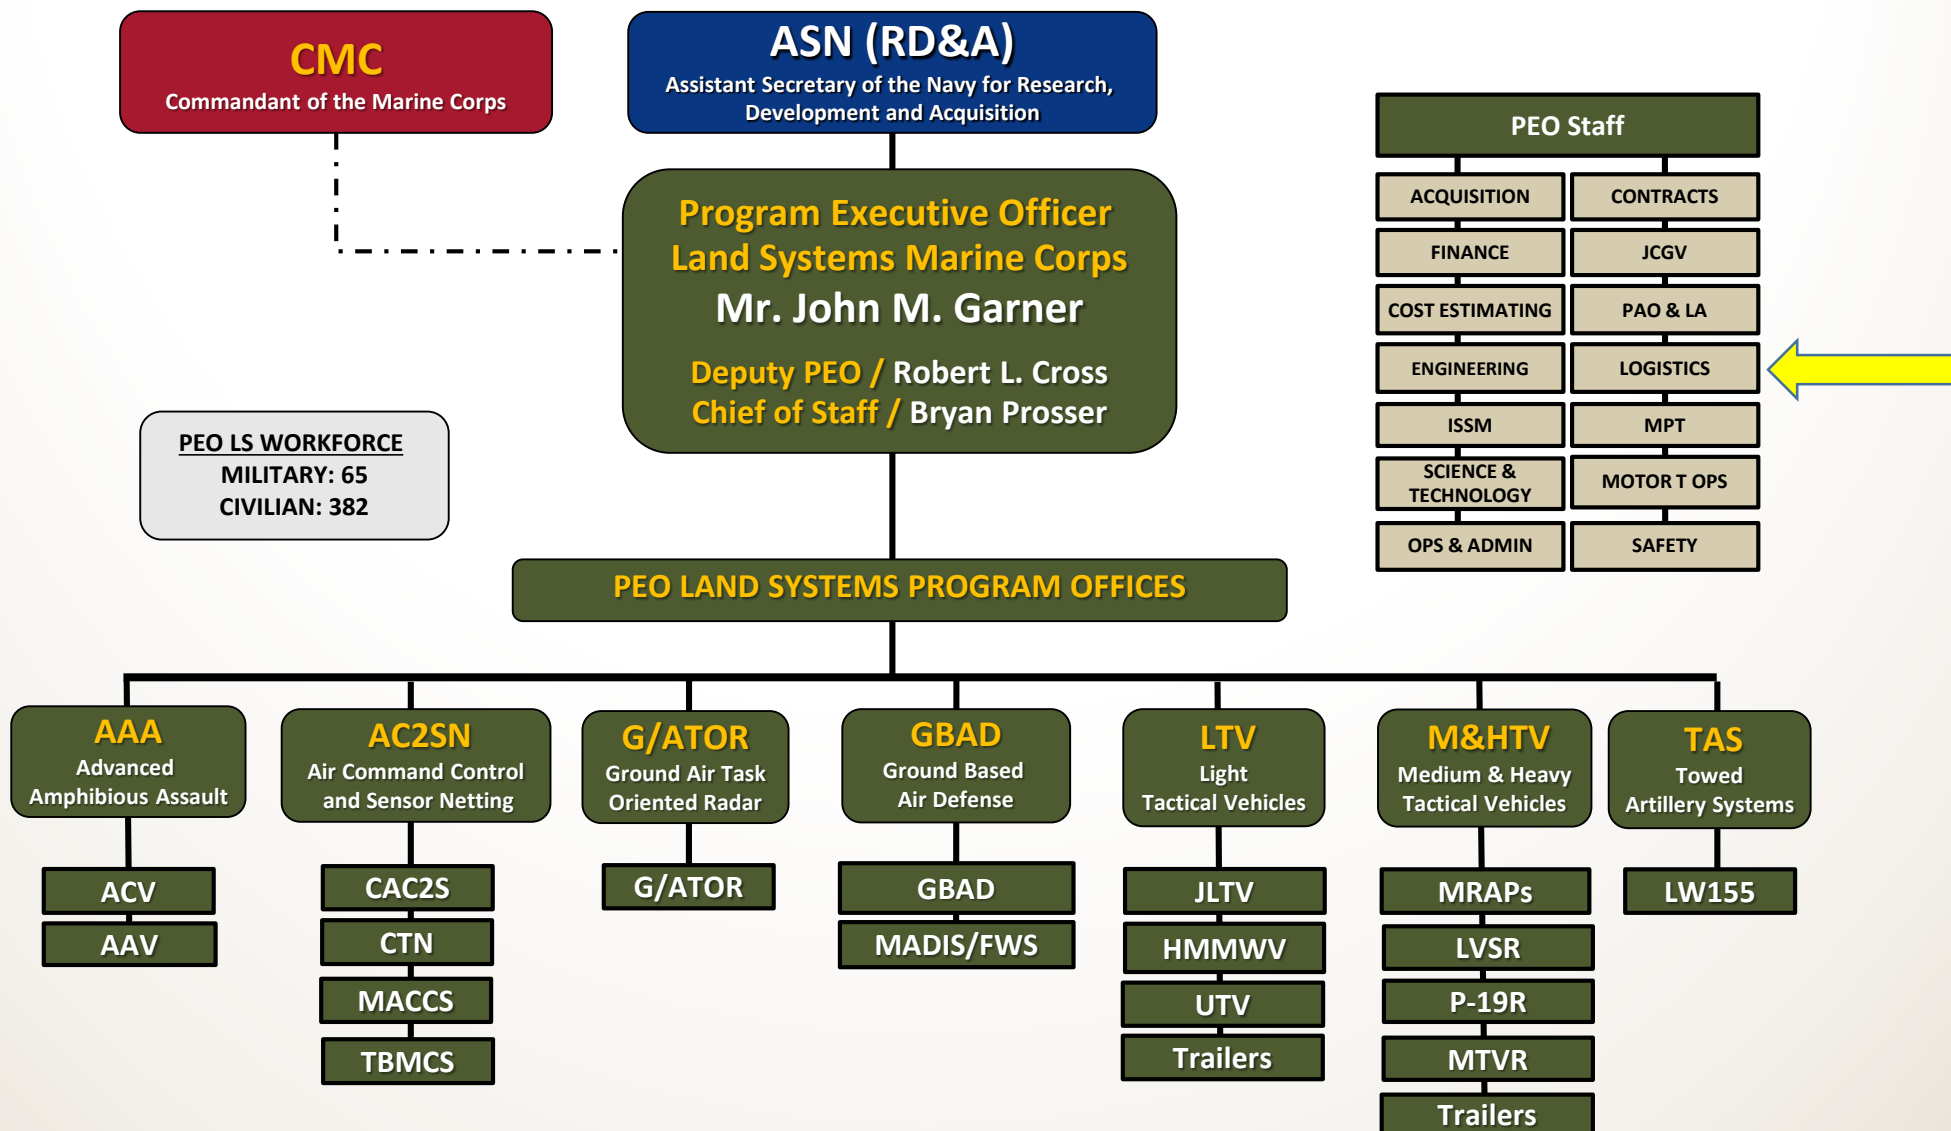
CMC
Commandant of the Marine Corps

ASN (RD&A)
Assistant Secretary of the Navy for Research, Development and Acquisition

Program Executive Officer
Land Systems Marine Corps
Mr. John M. Garner

Deputy PEO / Robert L. Cross
Chief of Staff / Bryan Prosser

PEO LS WORKFORCE
MILITARY: 65
CIVILIAN: 382

PEO Staff

| ACQUISITION | CONTRACTS |
|---|---|
| FINANCE | JCGV |
| COST ESTIMATING | PAO & LA |
| ENGINEERING | LOGISTICS |
| ISSM | MPT |
| SCIENCE & TECHNOLOGY | MOTOR T OPS |
| OPS & ADMIN | SAFETY |

PEO LAND SYSTEMS PROGRAM OFFICES

AAA
Advanced Amphibious Assault
ACV
AAV

AC2SN
Air Command Control and Sensor Netting
CAC2S
CTN
MACCS
TBMCS

G/ATOR
Ground Air Task Oriented Radar
G/ATOR

GBAD
Ground Based Air Defense
GBAD
MADIS/FWS

LTV
Light Tactical Vehicles
JLTV
HMMWV
UTV
Trailers

M&HTV
Medium & Heavy Tactical Vehicles
MRAPs
LVSR
P-19R
MTVR
Trailers

TAS
Towed Artillery Systems
LW155